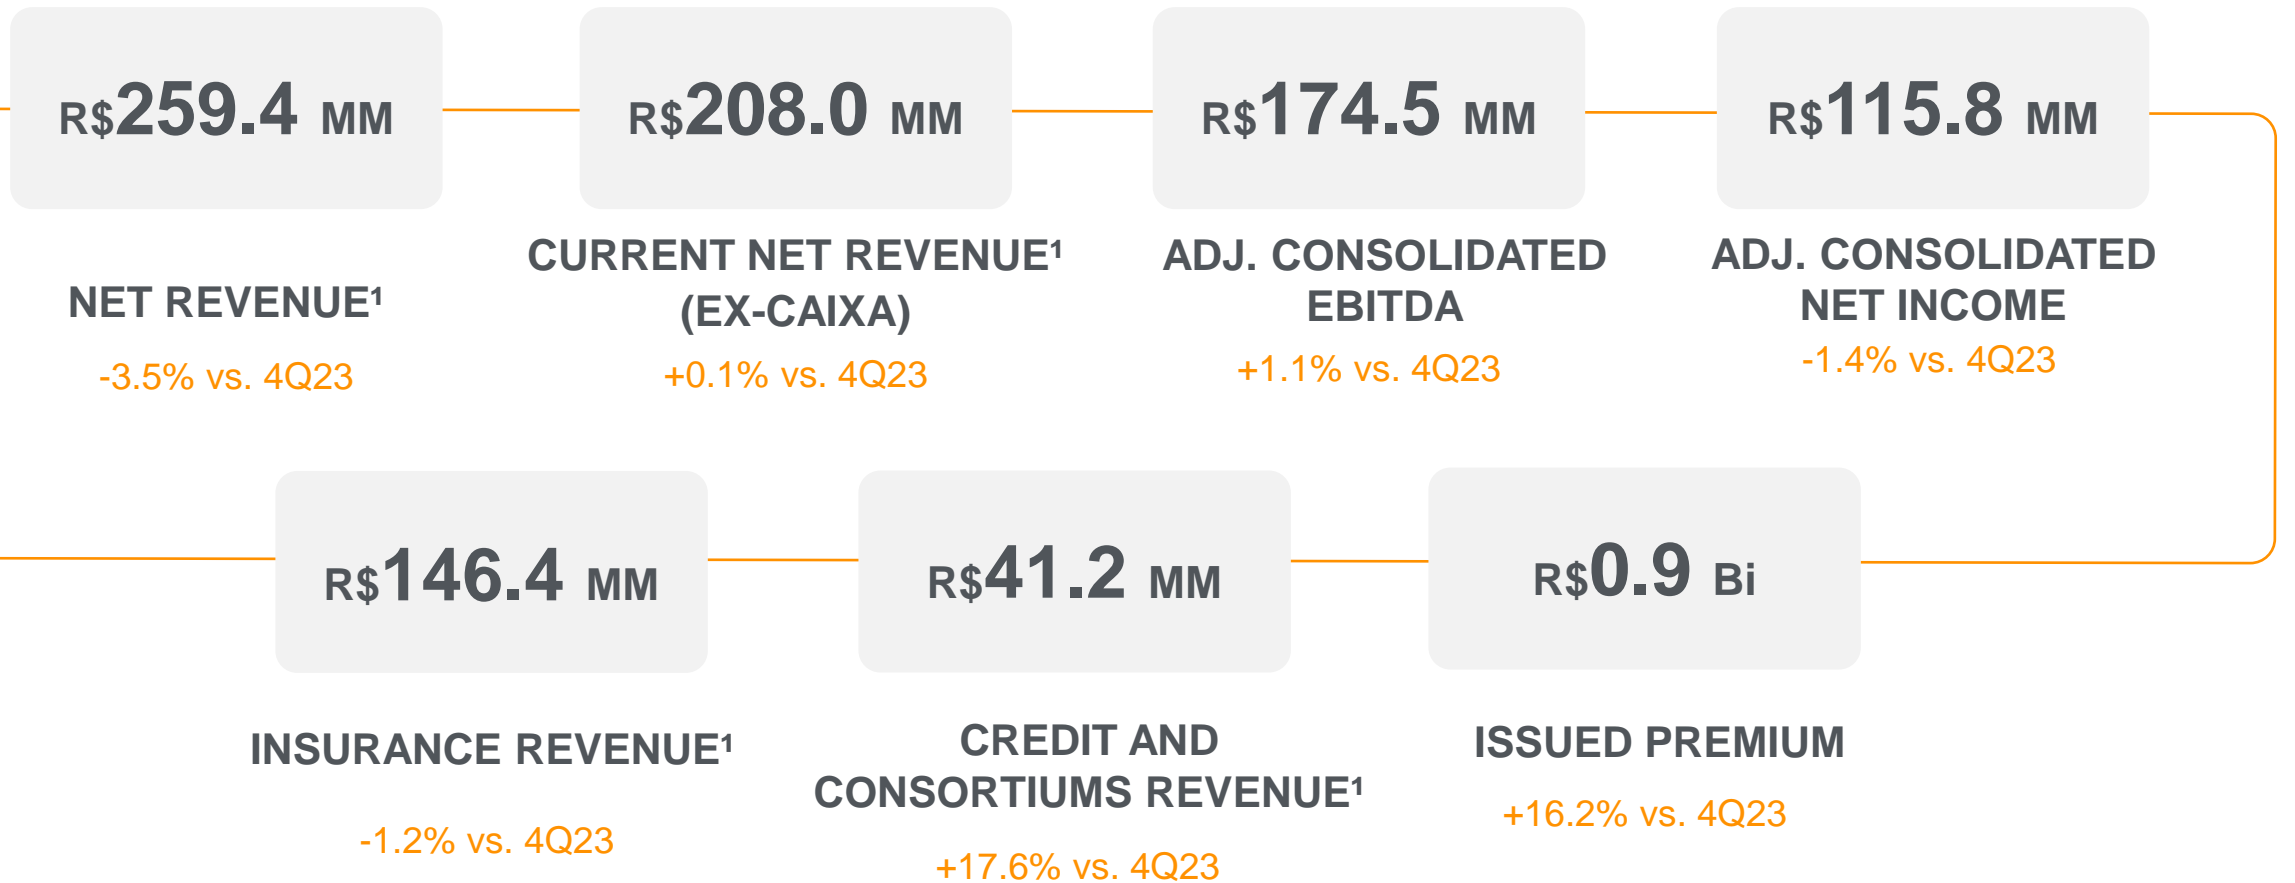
R$259.4 MM

NET REVENUE¹

-3.5% vs. 4Q23

R$208.0 MM

CURRENT NET REVENUE¹ (EX-CAIXA)

+0.1% vs. 4Q23

R$174.5 MM

ADJ. CONSOLIDATED EBITDA

+1.1% vs. 4Q23

R$115.8 MM

ADJ. CONSOLIDATED NET INCOME

-1.4% vs. 4Q23

R$146.4 MM

INSURANCE REVENUE¹

-1.2% vs. 4Q23

R$41.2 MM

CREDIT AND CONSORTIUMS REVENUE¹

+17.6% vs. 4Q23

R$0.9 Bi

ISSUED PREMIUM

+16.2% vs. 4Q23